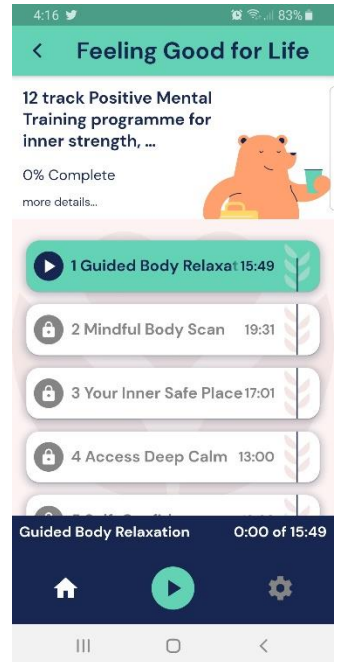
4:16 83%

Feeling Good for Life

12 track Positive Mental Training programme for inner strength, ...

0% Complete

more details...

1 Guided Body Relaxat 15:49

2 Mindful Body Scan 19:31

3 Your Inner Safe Place 17:01

4 Access Deep Calm 13:00

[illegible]

Guided Body Relaxation 0:00 of 15:49